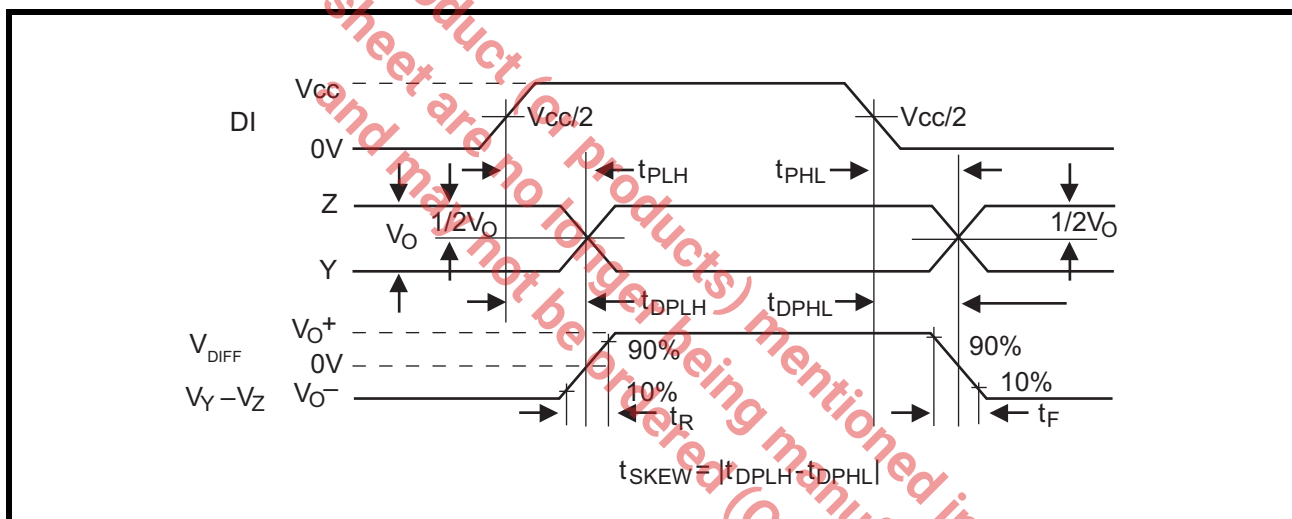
sheet are no longer being manufactured and may not be ordered product (or products) mentioned in

Vcc
DI
0V
Vcc/2
Vcc/2
$t_{PLH}$
$t_{PHL}$
Z
$V_O$
$1/2V_O$
$1/2V_O$
Y
$t_{DPLH}$
$t_{DPHL}$
$V_{DIFF}$
$V_O+$
0V
$V_Y - V_Z$
$V_O-$
90%
90%
10%
10%
$t_R$
$t_F$
$t_{SKEW} = |t_{DPLH} - t_{DPHL}|$